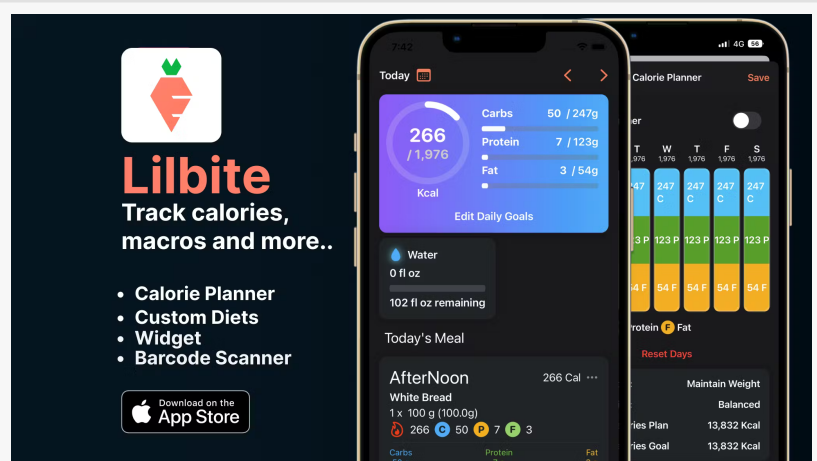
Lilbite
Track calories, macros and more..

- Calorie Planner
- Custom Diets
- Widget
- Barcode Scanner

Download on the
App Store

7:42

Today

266
/ 1,976
Kcal

Carbs 50 / 247g
Protein 7 / 123g
Fat 3 / 54g

Edit Daily Goals

Water
0 fl oz
102 fl oz remaining

Today's Meal

AfterNoon 266 Cal ···
White Bread
1 x 100 g (100.0g)
266 C 50 P 7 F 3

Carbs
Protein
Fat

4G 56

Calorie Planner Save

er

T 1,976 | W 1,976 | T 1,976 | F 1,976 | S 1,976
247 C | 247 C | 247 C | 247 C | 247 C
3 P | 123 P | 123 P | 123 P | 123 P
54 F | 54 F | 54 F | 54 F | 54 F

rotein F Fat

Reset Days

Maintain Weight
Balanced
ries Plan 13,832 Kcal
ries Goal 13,832 Kcal